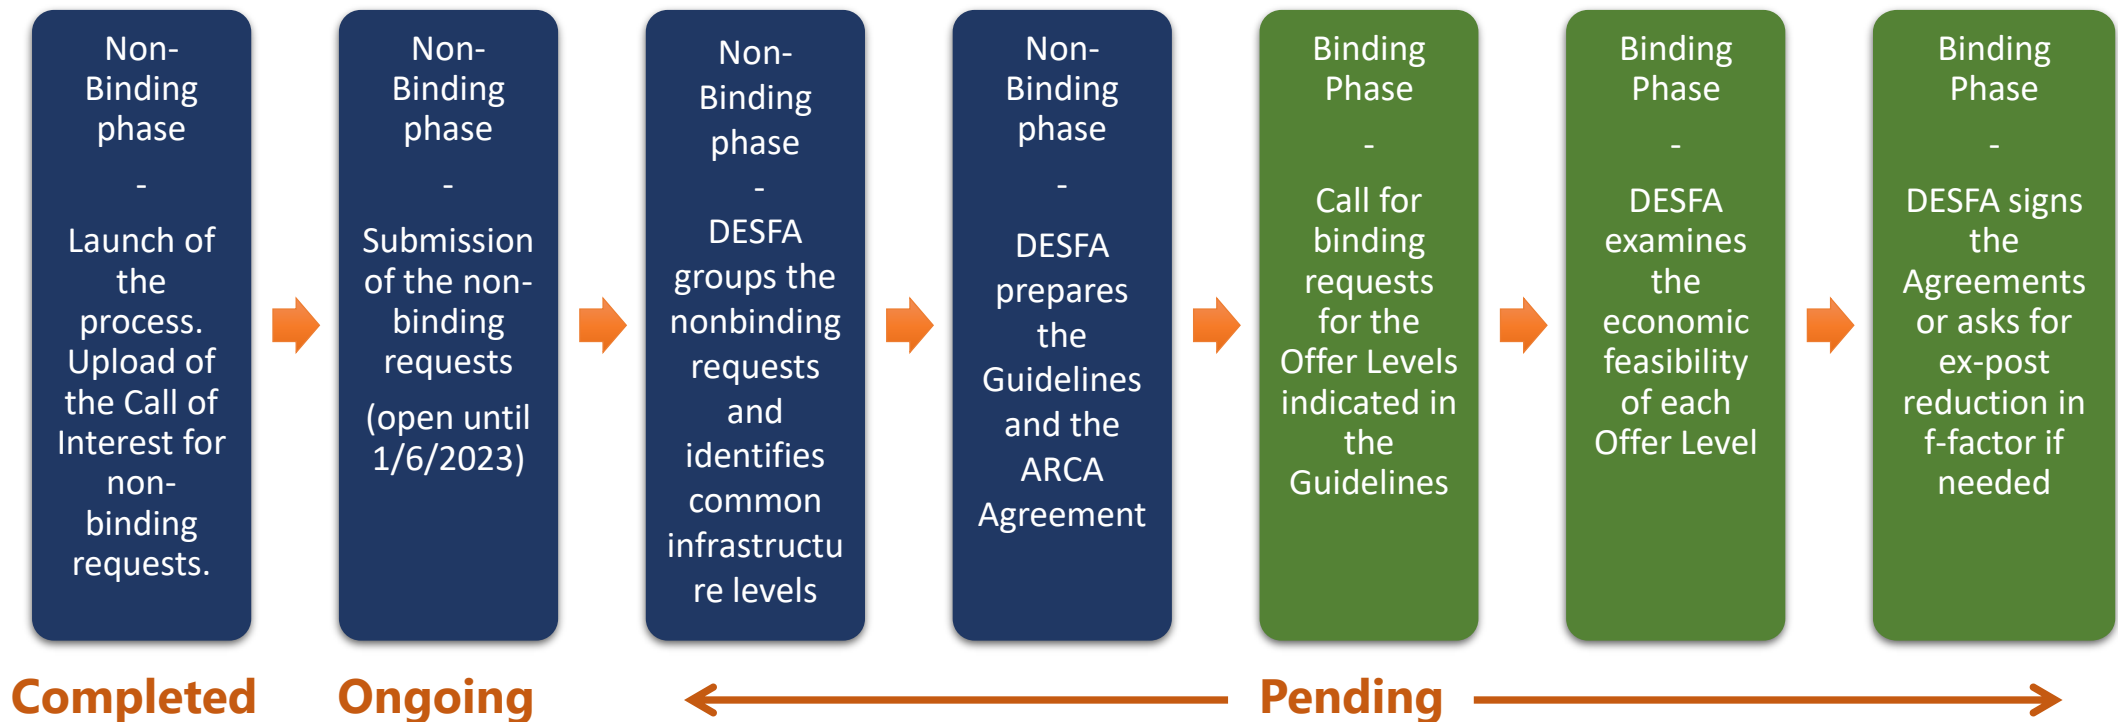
Non-Binding phase

-

Launch of the process. Upload of the Call of Interest for non-binding requests.

Non-Binding phase

-

Submission of the non-binding requests

(open until 1/6/2023)

Non-Binding phase

-

DESFA groups the nonbinding requests and identifies common infrastructure levels

Non-Binding phase

-

DESFA prepares the Guidelines and the ARCA Agreement

Binding Phase

-

Call for binding requests for the Offer Levels indicated in the Guidelines

Binding Phase

-

DESFA examines the economic feasibility of each Offer Level

Binding Phase

-

DESFA signs the Agreements or asks for ex-post reduction in f-factor if needed

Completed

Ongoing

Pending